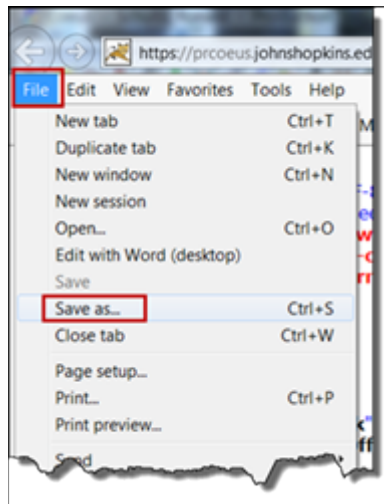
https://prcoeus.johnshopkins.ed

File Edit View Favorites Tools Help

New tab Ctrl+T
Duplicate tab Ctrl+K
New window Ctrl+N
New session
Open... Ctrl+O
Edit with Word (desktop)
Save
Save as... Ctrl+S
Close tab Ctrl+W
Page setup...
Print... Ctrl+P
Print preview...
Send